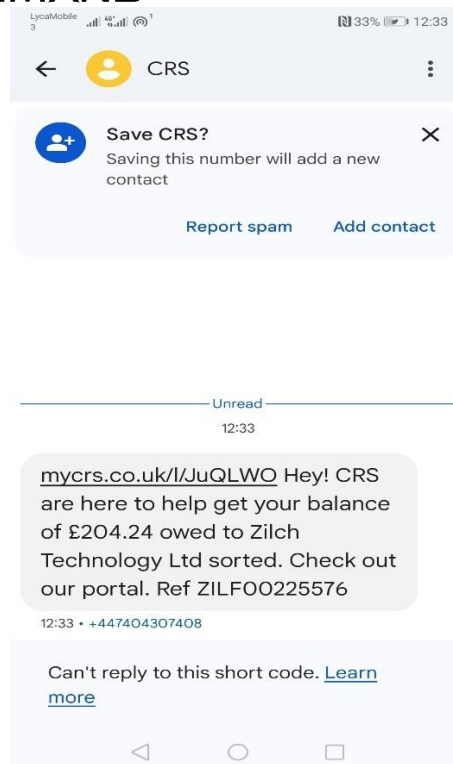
LycaMobile 3
33% 12:33

CRS

Save CRS?
Saving this number will add a new contact

Report spam
Add contact

Unread
12:33

mycrs.co.uk/l/JuQLWO Hey! CRS are here to help get your balance of £204.24 owed to Zilch Technology Ltd sorted. Check out our portal. Ref ZILF00225576

12:33 • +447404307408

Can't reply to this short code. Learn more